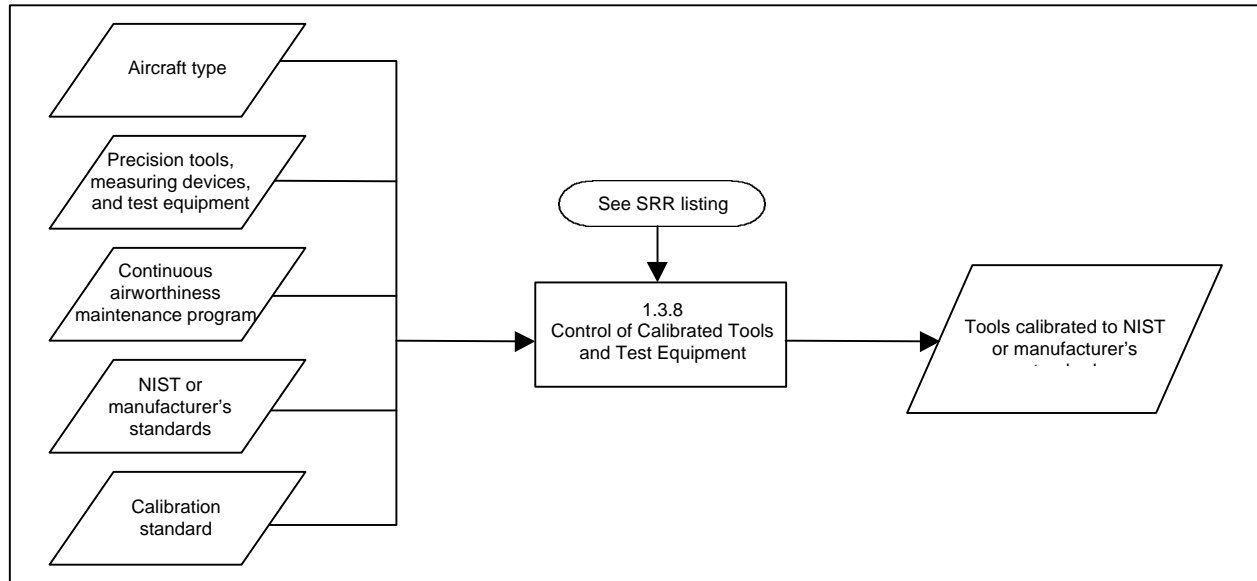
Aircraft type

Precision tools, measuring devices, and test equipment

Continuous airworthiness maintenance program

NIST or manufacturer's standards

Calibration standard

See SRR listing

1.3.8
Control of Calibrated Tools and Test Equipment

Tools calibrated to NIST or manufacturer's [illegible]